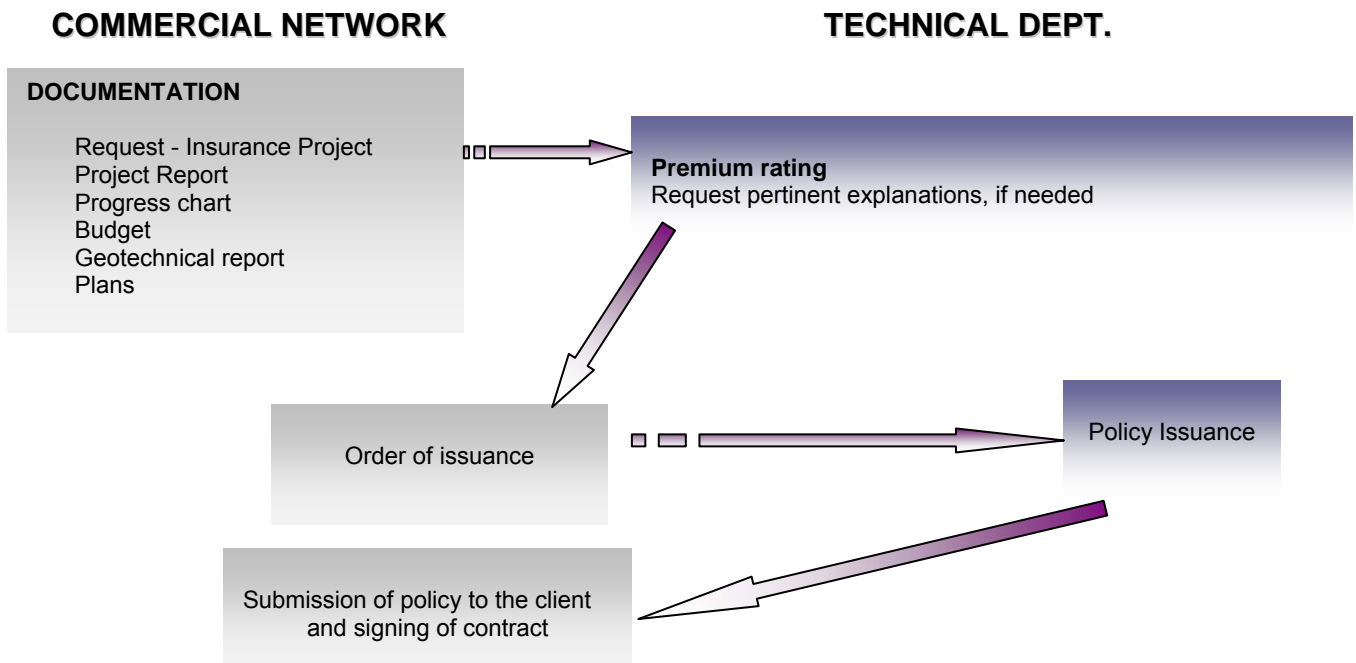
COMMERCIAL NETWORK

TECHNICAL DEPT.

DOCUMENTATION

Request - Insurance Project
Project Report
Progress chart
Budget
Geotechnical report
Plans

Premium rating
Request pertinent explanations, if needed

Order of issuance

Policy Issuance

Submission of policy to the client and signing of contract